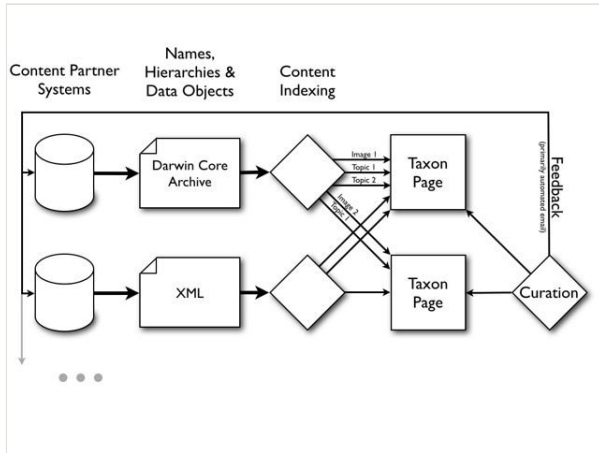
Content Partner Systems

Names, Hierarchies & Data Objects

Content Indexing

Darwin Core Archive

Image 1
Topic 1
Topic 2

Taxon Page

Image 2
Topic 1

Feedback
(primarily automated email)

XML

Taxon Page

Curation